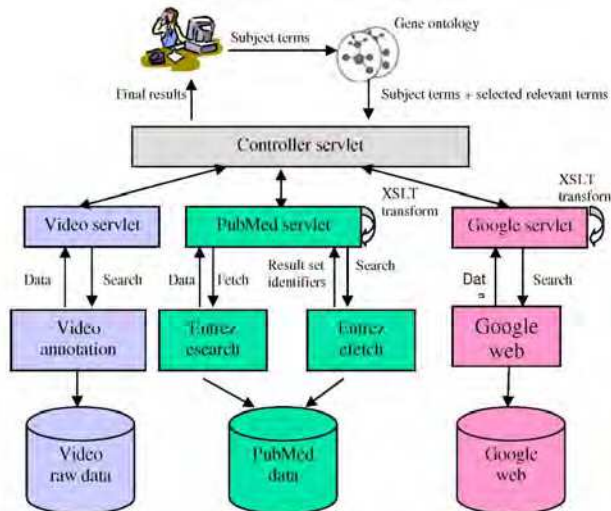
Subject terms

Gene ontology

Final results

Subject terms + selected relevant terms

Controller servlet

XSLT transform

XSLT transform

Video servlet

PubMed servlet

Google servlet

Data

Search

Data

Fetch

Result set identifiers

Search

Dat a

Search

Video annotation

Entrez esearch

Entrez efetch

Google web

Video raw data

PubMed data

Google web